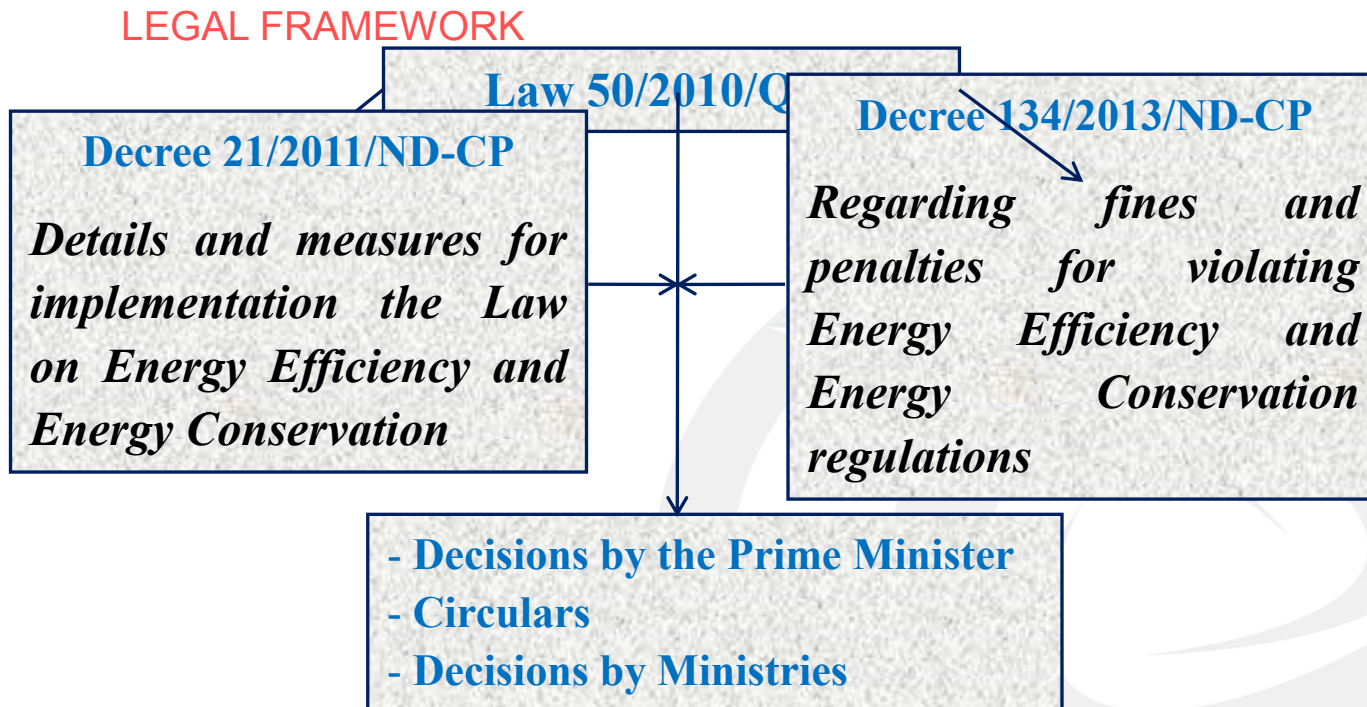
LEGAL FRAMEWORK

Law 50/2010/Q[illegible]

Decree 21/2011/ND-CP

Details and measures for implementation the Law on Energy Efficiency and Energy Conservation

Decree 134/2013/ND-CP

Regarding fines and penalties for violating Energy Efficiency and Energy Conservation regulations

- Decisions by the Prime Minister
- Circulars
- Decisions by Ministries